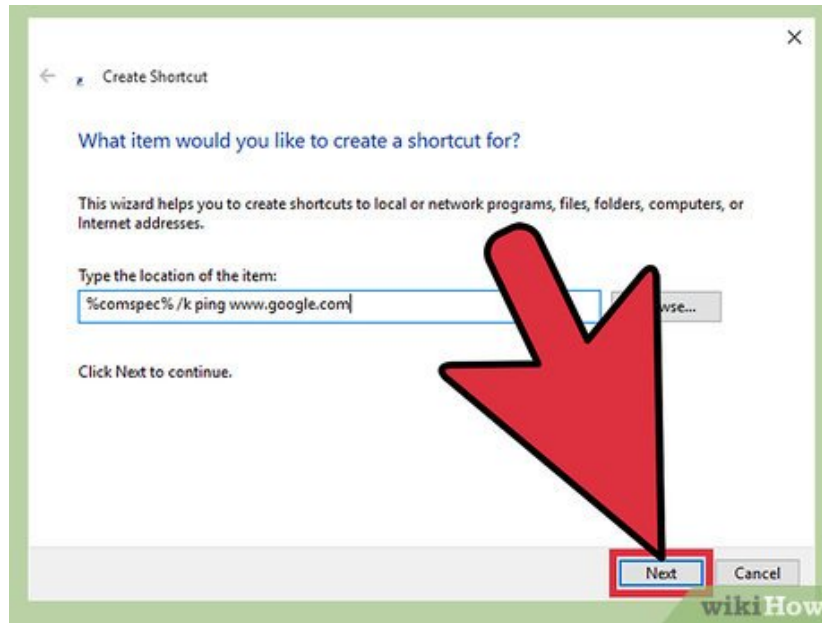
Create Shortcut

What item would you like to create a shortcut for?

This wizard helps you to create shortcuts to local or network programs, files, folders, computers, or Internet addresses.

Type the location of the item:

%comspec% /k ping www.google.com

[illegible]wse...

Click Next to continue.

Next

Cancel

wikiHow